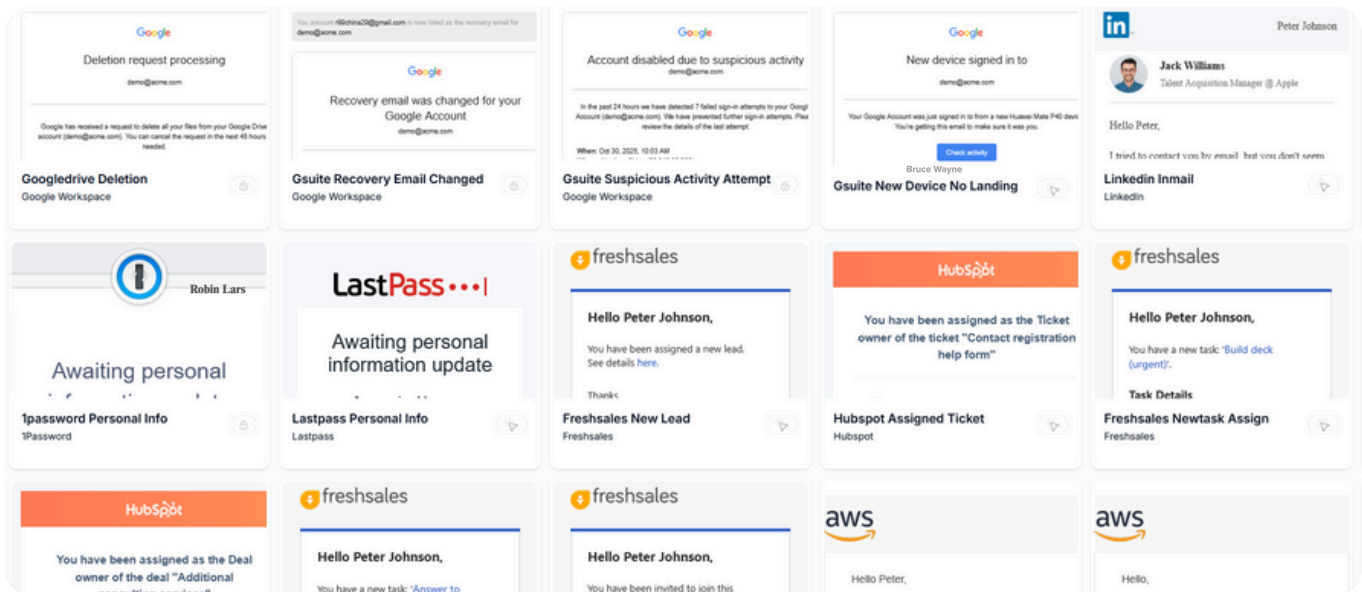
Google

Deletion request processing

demo@acme.com

Google has received a request to delete all your files from your Google Drive account (demo@acme.com). You can cancel the request in the next 48 hours needed.

Googledrive Deletion
Google Workspace

Your account r99china29@gmail.com is now listed as the recovery email for demo@acme.com

Google

Recovery email was changed for your Google Account

demo@acme.com

Gsuite Recovery Email Changed
Google Workspace

Google

Account disabled due to suspicious activity

demo@acme.com

In the past 24 hours we have detected 7 failed sign-in attempts to your Google Account (demo@acme.com). We have prevented further sign-in attempts. Please review the details of the last attempt:

When: Oct 30, 2025, 10:03 AM

Gsuite Suspicious Activity Attempt
Google Workspace

Google

New device signed in to

Your Google Account was just signed in to from a new Huawei Mate P40 device. You're getting this email to make sure it was you.

Check activity

Bruce Wayne

Gsuite New Device No Landing

Peter Johnson

Jack Williams
Talent Acquisition Manager @ Apple

Hello Peter,

I tried to contact you by email, but you don't seem

Linkedin Inmail
LinkedIn

Robin Lars

Awaiting personal

1password Personal Info
1Password

LastPass

Awaiting personal information update

Lastpass Personal Info
Lastpass

freshsales

Hello Peter Johnson,

You have been assigned a new lead. See details here.

Thanks

Freshsales New Lead
Freshsales

HubSpot

You have been assigned as the Ticket owner of the ticket "Contact registration help form"

Hubspot Assigned Ticket
Hubspot

freshsales

Hello Peter Johnson,

You have a new task: 'Build deck (urgent)'.

Task Details

Freshsales Newtask Assign
Freshsales

HubSpot

You have been assigned as the Deal owner of the deal "Additional

freshsales

Hello Peter Johnson,

You have a new task: 'Answer to

freshsales

Hello Peter Johnson,

You have been invited to join this

aws

Hello Peter,

aws

Hello,